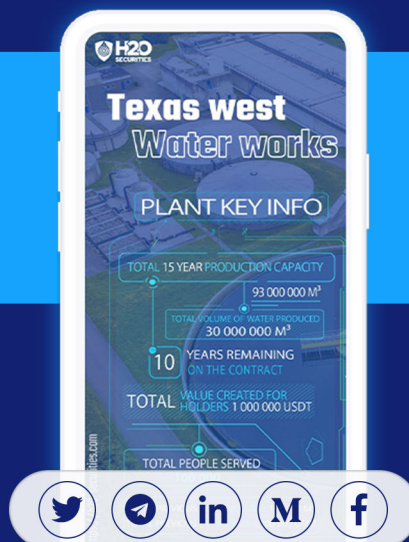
H2O SECURITIES

Texas west Water works

PLANT KEY INFO

TOTAL 15 YEAR PRODUCTION CAPACITY

93 000 000 $M^3$

TOTAL VOLUME OF WATER PRODUCED
30 000 000 $M^3$

10 YEARS REMAINING ON THE CONTRACT

TOTAL VALUE CREATED FOR HOLDERS 1 000 000 USDT

TOTAL PEOPLE SERVED

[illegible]ities.com